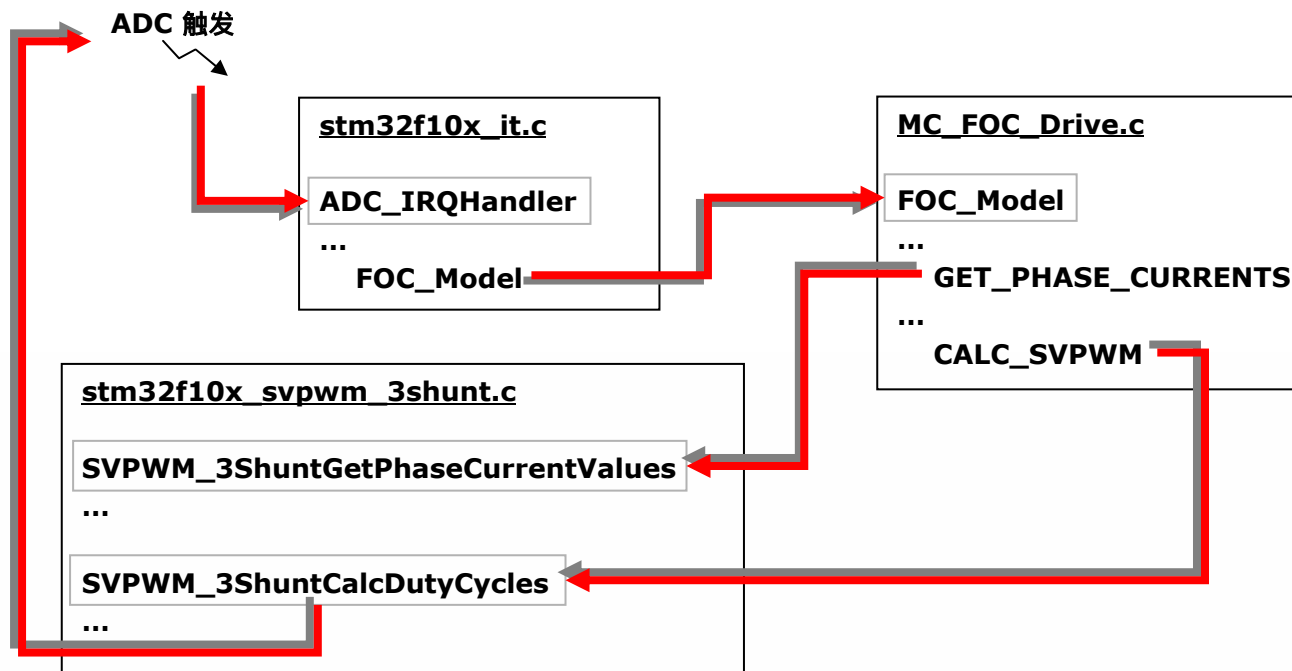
ADC 触发

stm32f10x_it.c

ADC_IRQHandler

...

FOC_Model

MC_FOC_Drive.c

FOC_Model

...

GET_PHASE_CURRENTS

...

CALC_SVPWM

stm32f10x_svpwm_3shunt.c

SVPWM_3ShuntGetPhaseCurrentValues

...

SVPWM_3ShuntCalcDutyCycles

...